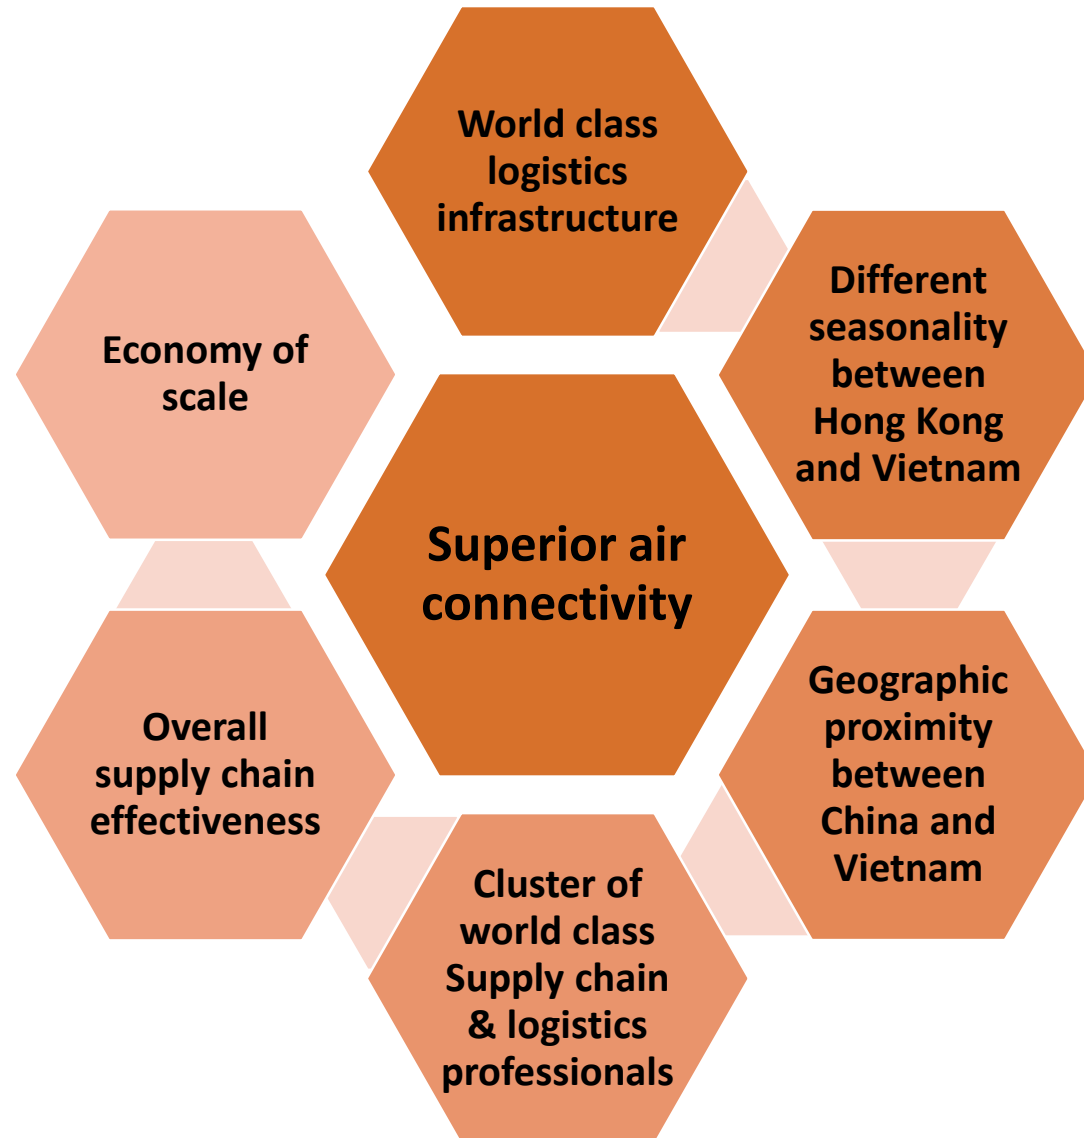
World class logistics infrastructure

Different seasonality between Hong Kong and Vietnam

Geographic proximity between China and Vietnam

Cluster of world class Supply chain & logistics professionals

Overall supply chain effectiveness

Economy of scale

Superior air connectivity